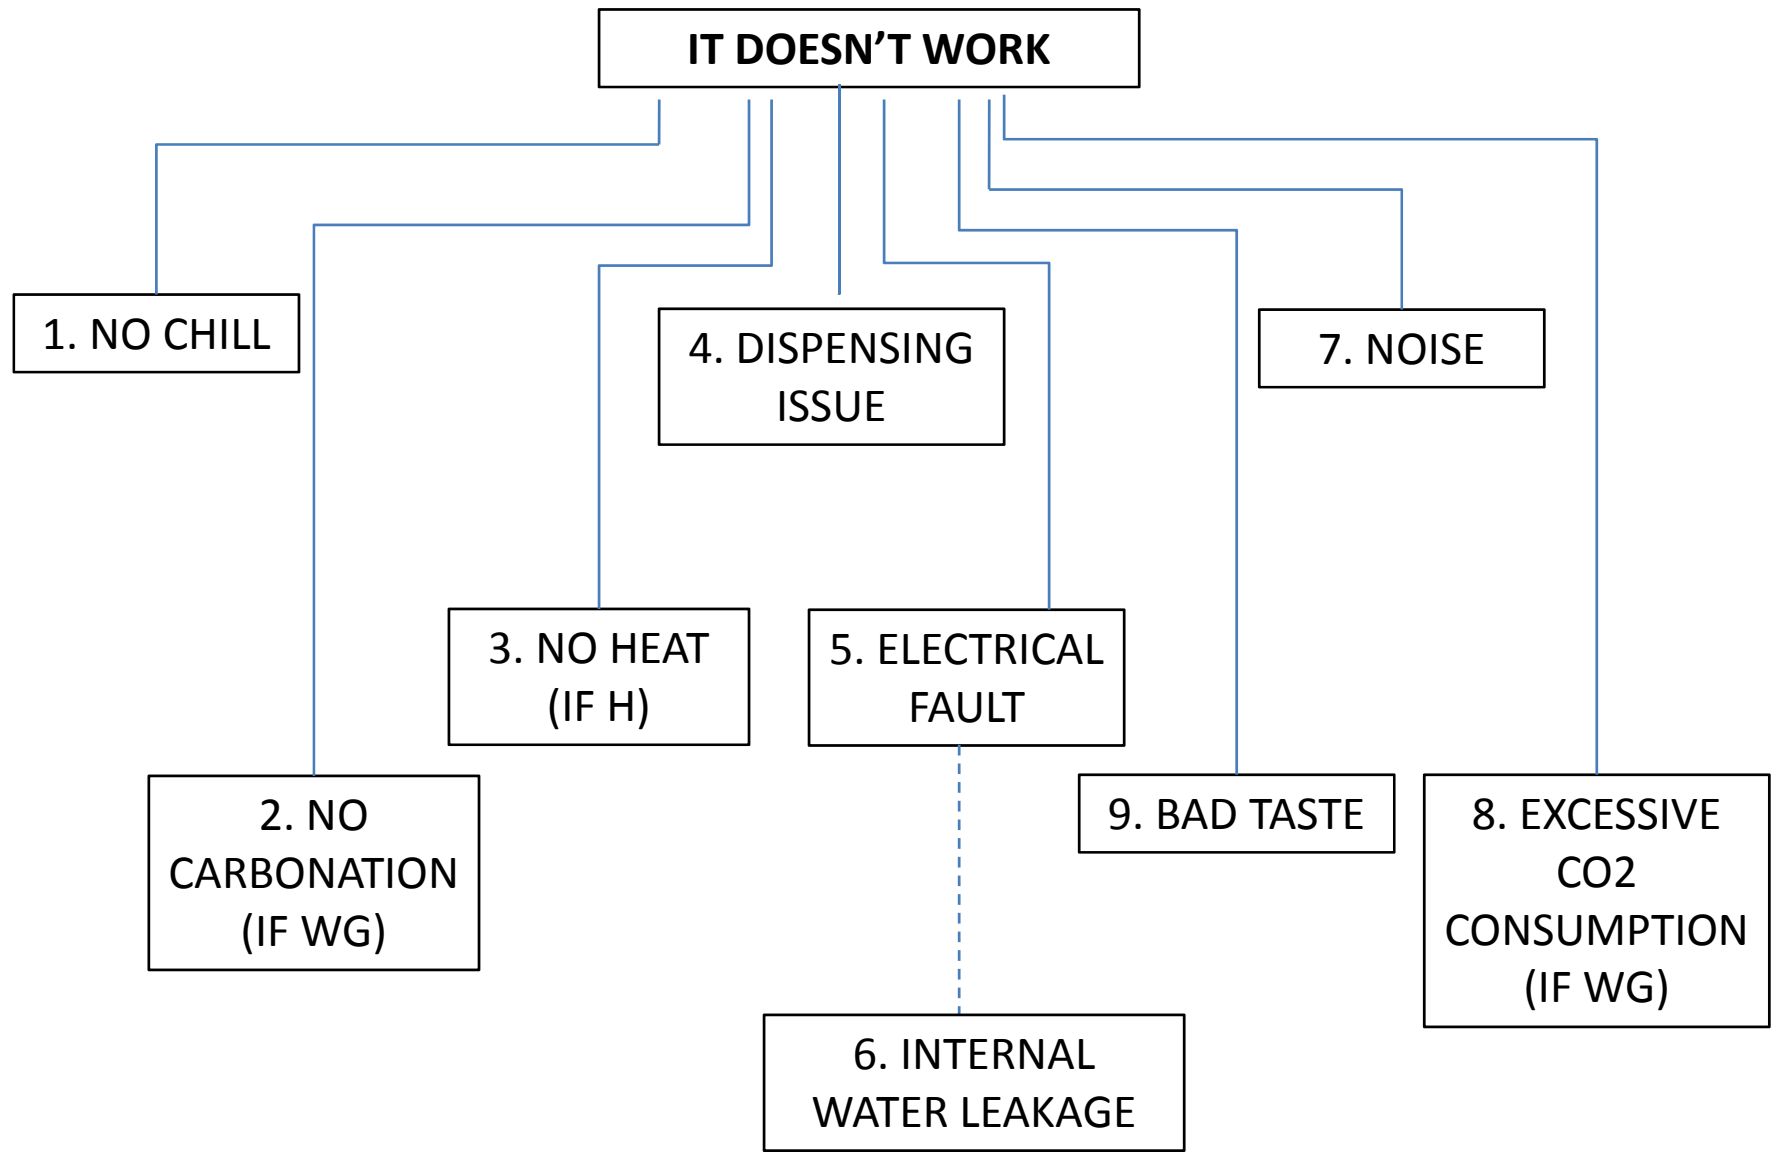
IT DOESN’T WORK

1. NO CHILL

4. DISPENSING ISSUE

7. NOISE

3. NO HEAT (IF H)

5. ELECTRICAL FAULT

2. NO CARBONATION (IF WG)

9. BAD TASTE

8. EXCESSIVE CO2 CONSUMPTION (IF WG)

6. INTERNAL WATER LEAKAGE